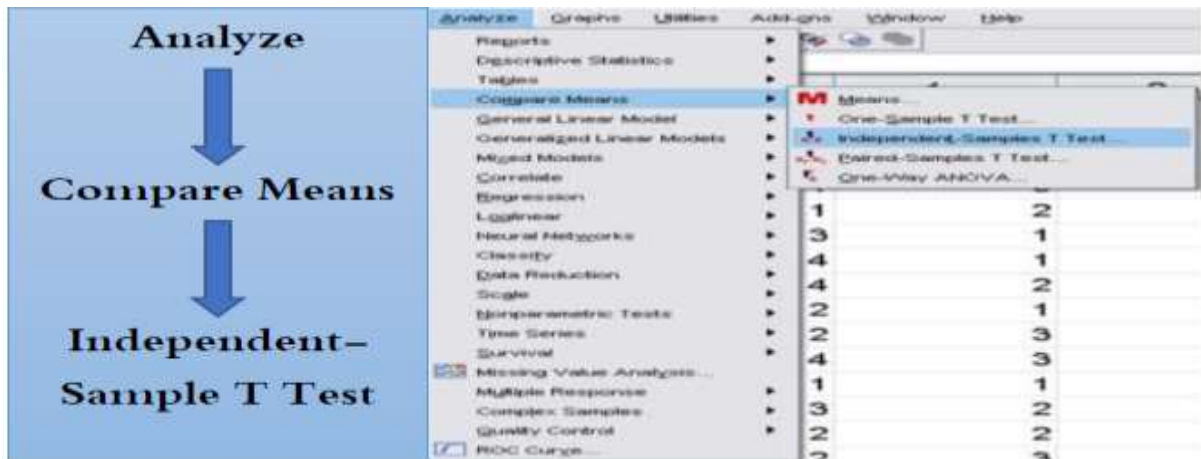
Analyze

Compare Means

Independent–Sample T Test

Analyze Graphs Utilities Add-ons Window Help

Reports
Descriptive Statistics
Tables
Compare Means
General Linear Model
Generalized Linear Models
Mixed Models
Correlate
Regression
Loglinear
Neural Networks
Classify
Data Reduction
Scale
Nonparametric Tests
Time Series
Survival
Missing Value Analysis...
Multiple Response
Complex Samples
Quality Control
ROC Curve...

Means...
One-Sample T Test...
Independent-Samples T Test...
Paired-Samples T Test...
One-Way ANOVA...

| | |
|---|---|
| 1 | 2 |
| 3 | 1 |
| 4 | 1 |
| 4 | 2 |
| 2 | 1 |
| 2 | 3 |
| 4 | 3 |
| 1 | 1 |
| 3 | 2 |
| 2 | 2 |